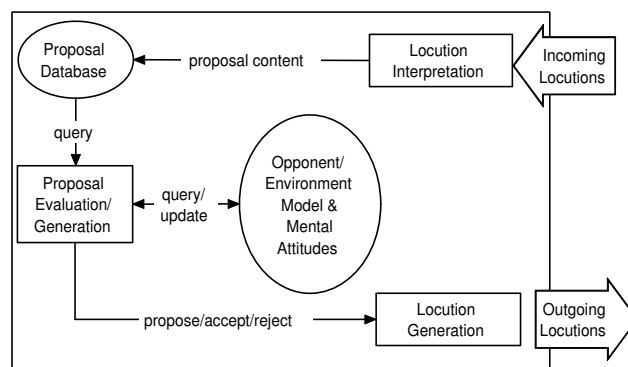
Proposal Database

proposal content

Locution Interpretation

Incoming Locutions

query

Proposal Evaluation/ Generation

query/ update

Opponent/ Environment Model & Mental Attitudes

propose/accept/reject

Locution Generation

Outgoing Locutions